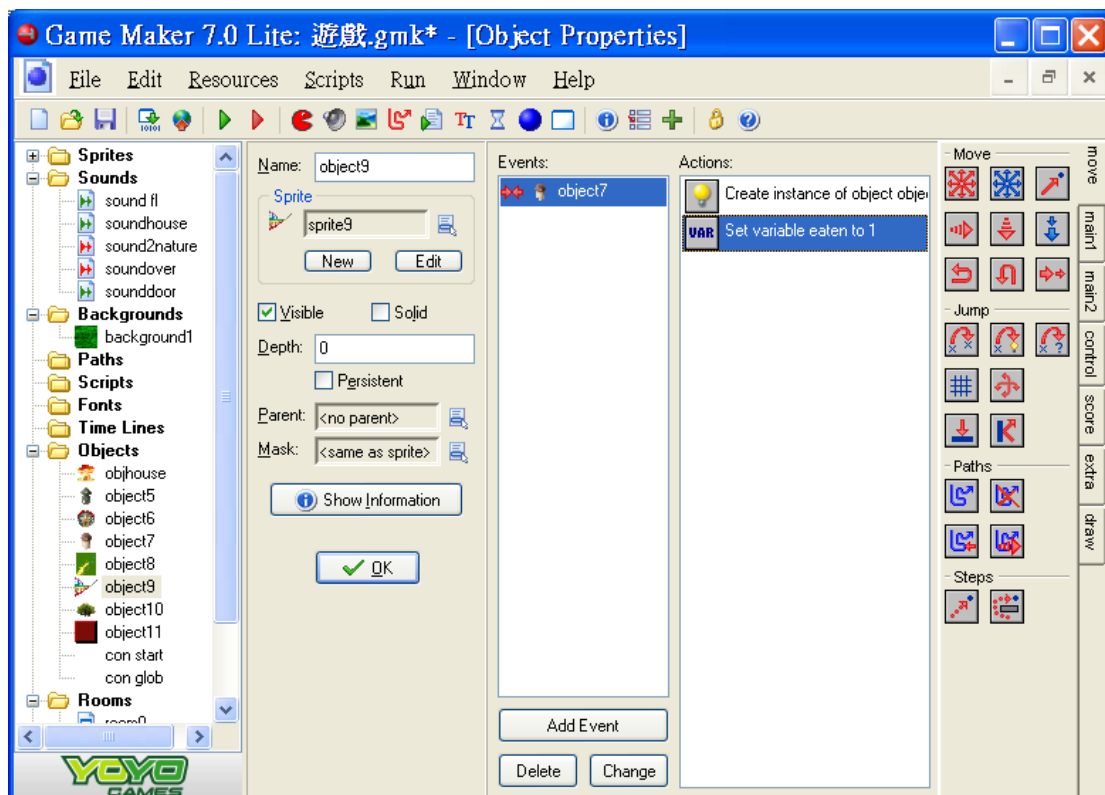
Game Maker 7.0 Lite: 遊戲.gmk* - [Object Properties]

File Edit Resources Scripts Run Window Help

Sprites
Sounds
sound fl
soundhouse
sound2nature
soundover
sounddoor
Backgrounds
background1
Paths
Scripts
Fonts
Time Lines
Objects
objhouse
object5
object6
object7
object8
object9
object10
object11
con start
con glob
Rooms
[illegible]

YOYO GAMES

Name: object9
Sprite
sprite9
New Edit
Visible Solid
Depth: 0
Persistent
Parent: <no parent>
Mask: <same as sprite>
Show Information
OK

Events:
object7
Add Event
Delete Change

Actions:
Create instance of object obje
VAR Set variable eaten to 1

Move
Jump
Paths
Steps

move
main1
main2
control
score
extra
draw